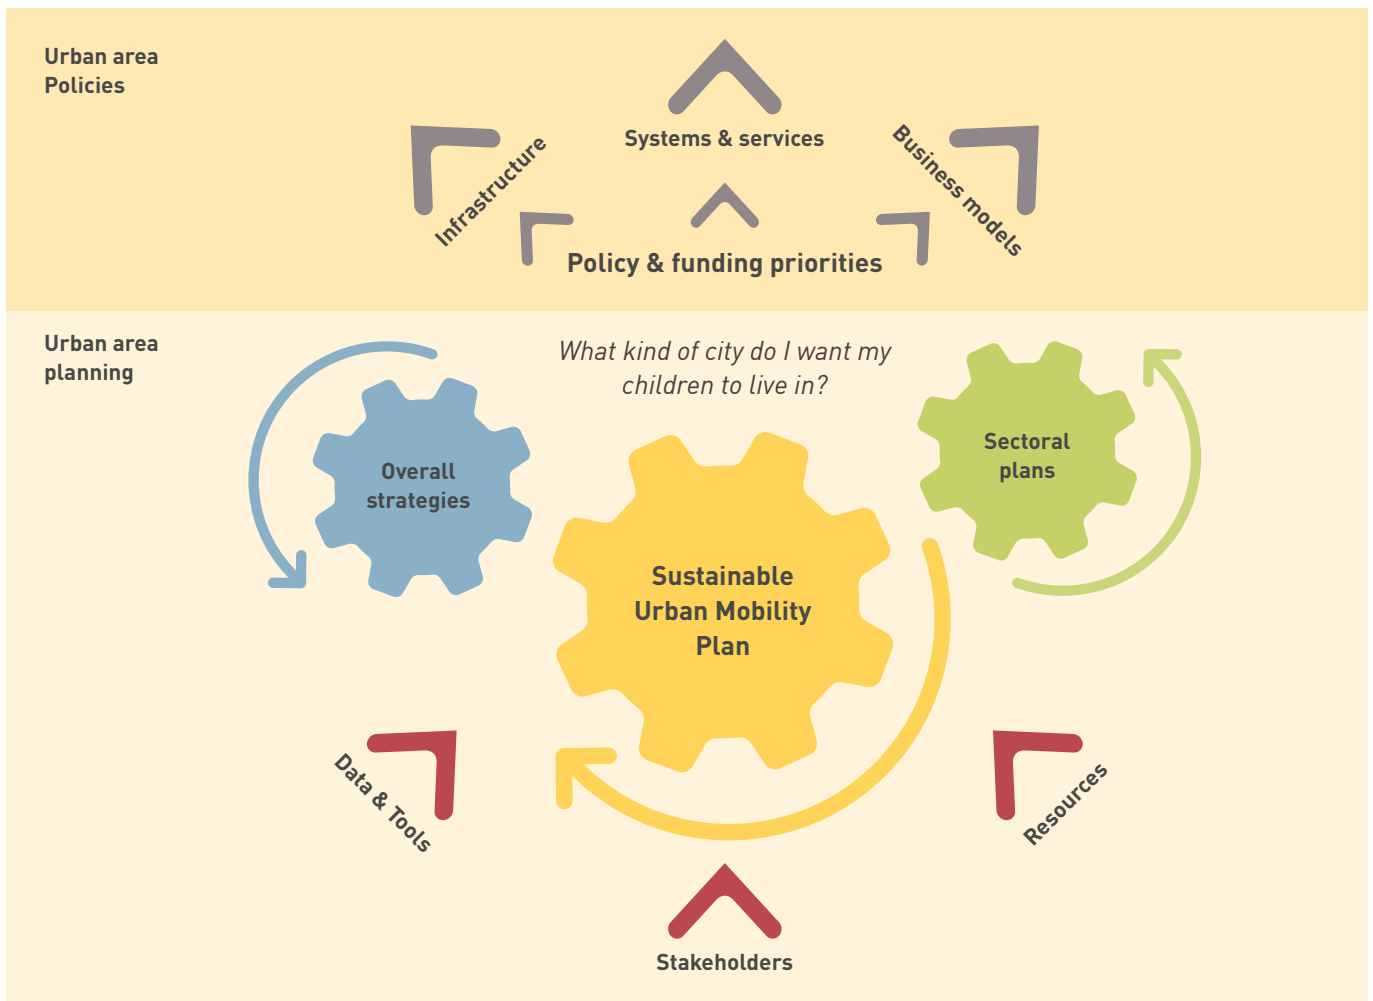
Urban area Policies

Systems & services

Infrastructure

Business models

Policy & funding priorities

Urban area planning

What kind of city do I want my children to live in?

Overall strategies

Sectoral plans

Sustainable Urban Mobility Plan

Data & Tools

Resources

Stakeholders